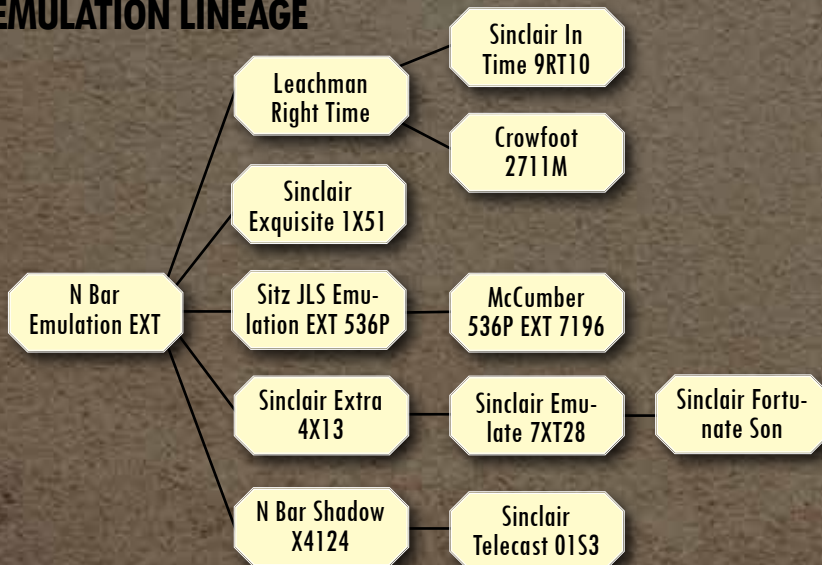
EMULATION LINEAGE

N Bar Emulation EXT

Leachman Right Time

Sinclair In Time 9RT10

Crowfoot 2711M

Sinclair Exquisite 1X51

Sitz JLS Emulation EXT 536P

McCumber 536P EXT 7196

Sinclair Extra 4X13

Sinclair Emulate 7XT28

Sinclair Fortunate Son

N Bar Shadow X4124

Sinclair Telecast 01S3